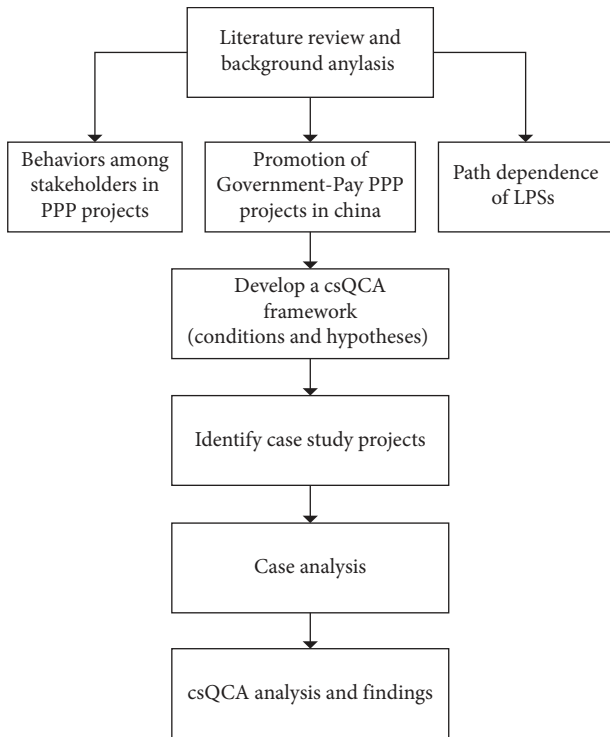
Literature review and background anylasis

Behaviors among stakeholders in PPP projects

Promotion of Government-Pay PPP projects in china

Path dependence of LPSs

Develop a csQCA framework (conditions and hypotheses)

Identify case study projects

Case analysis

csQCA analysis and findings